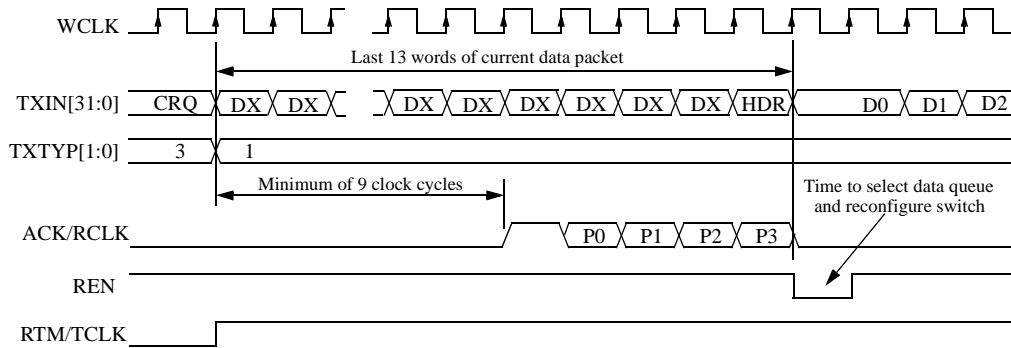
WCLK

Last 13 words of current data packet

TXIN[31:0] CRQ DX DX DX DX DX DX DX DX HDR D0 D1 D2

TXTYP[1:0] 3 1

Minimum of 9 clock cycles

Time to select data queue and reconfigure switch

ACK/RCLK P0 P1 P2 P3

REN

RTM/TCLK